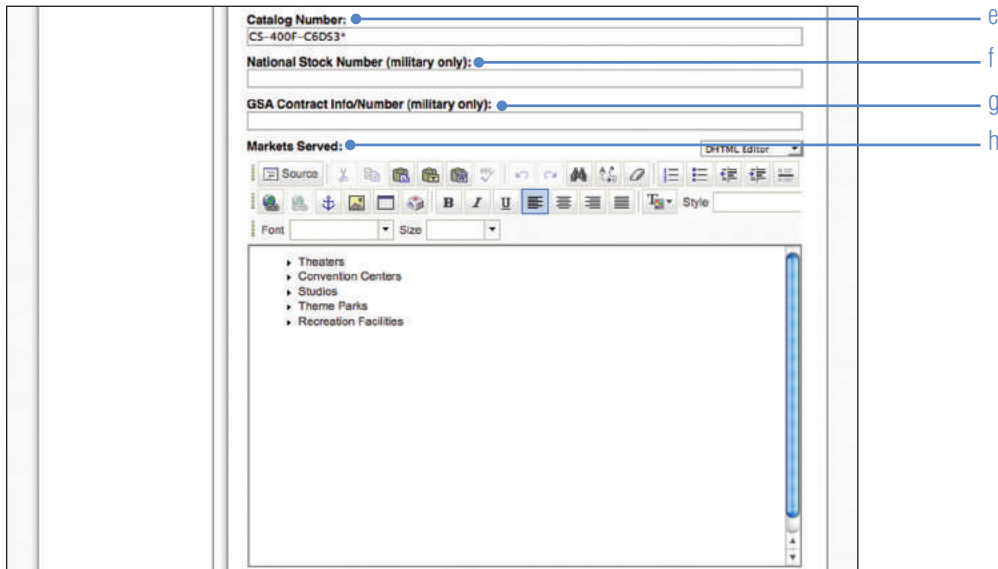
Catalog Number:
CS-400F-C6DS3*
National Stock Number (military only):
GSA Contract Info/Number (military only):
Markets Served:
DHTML Editor
Source
B I U
Style
Font
Size
Theaters
Convention Centers
Studios
Theme Parks
Recreation Facilities
e
f
g
h